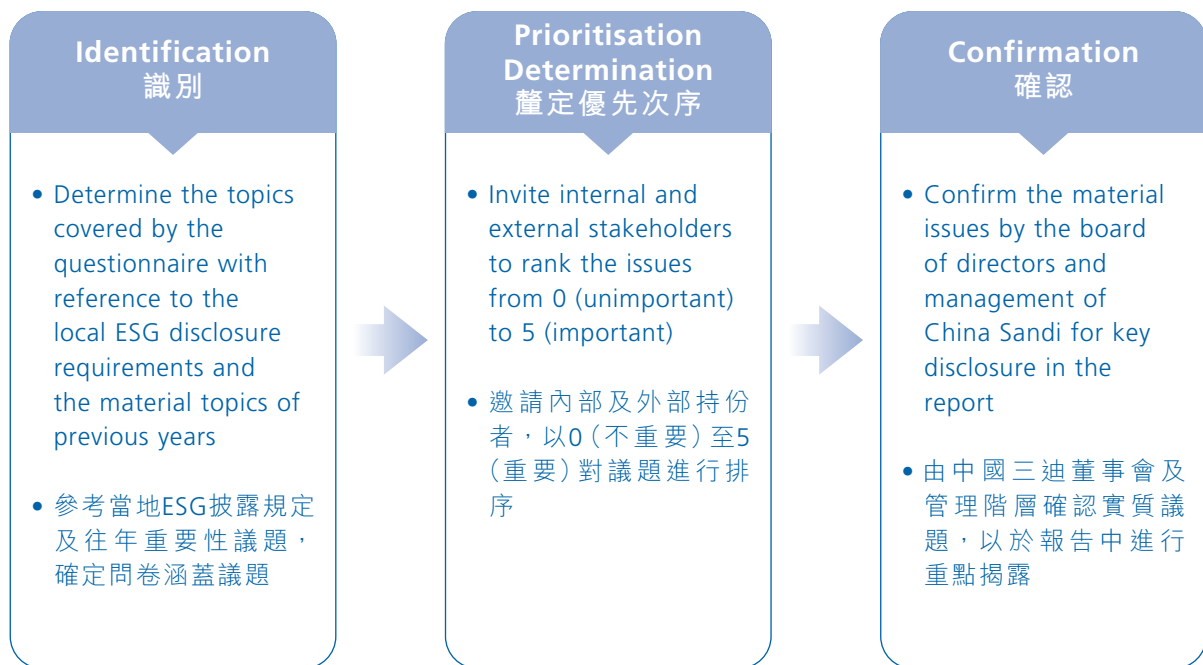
Identification
識別

• Determine the topics covered by the questionnaire with reference to the local ESG disclosure requirements and the material topics of previous years

• 參考當地ESG披露規定及往年重要性議題，確定問卷涵蓋議題

Prioritisation Determination
釐定優先次序

• Invite internal and external stakeholders to rank the issues from 0 (unimportant) to 5 (important)

• 邀請內部及外部持份者，以0（不重要）至5（重要）對議題進行排序

Confirmation
確認

• Confirm the material issues by the board of directors and management of China Sandi for key disclosure in the report

• 由中國三迪董事會及管理階層確認實質議題，以於報告中進行重點揭露